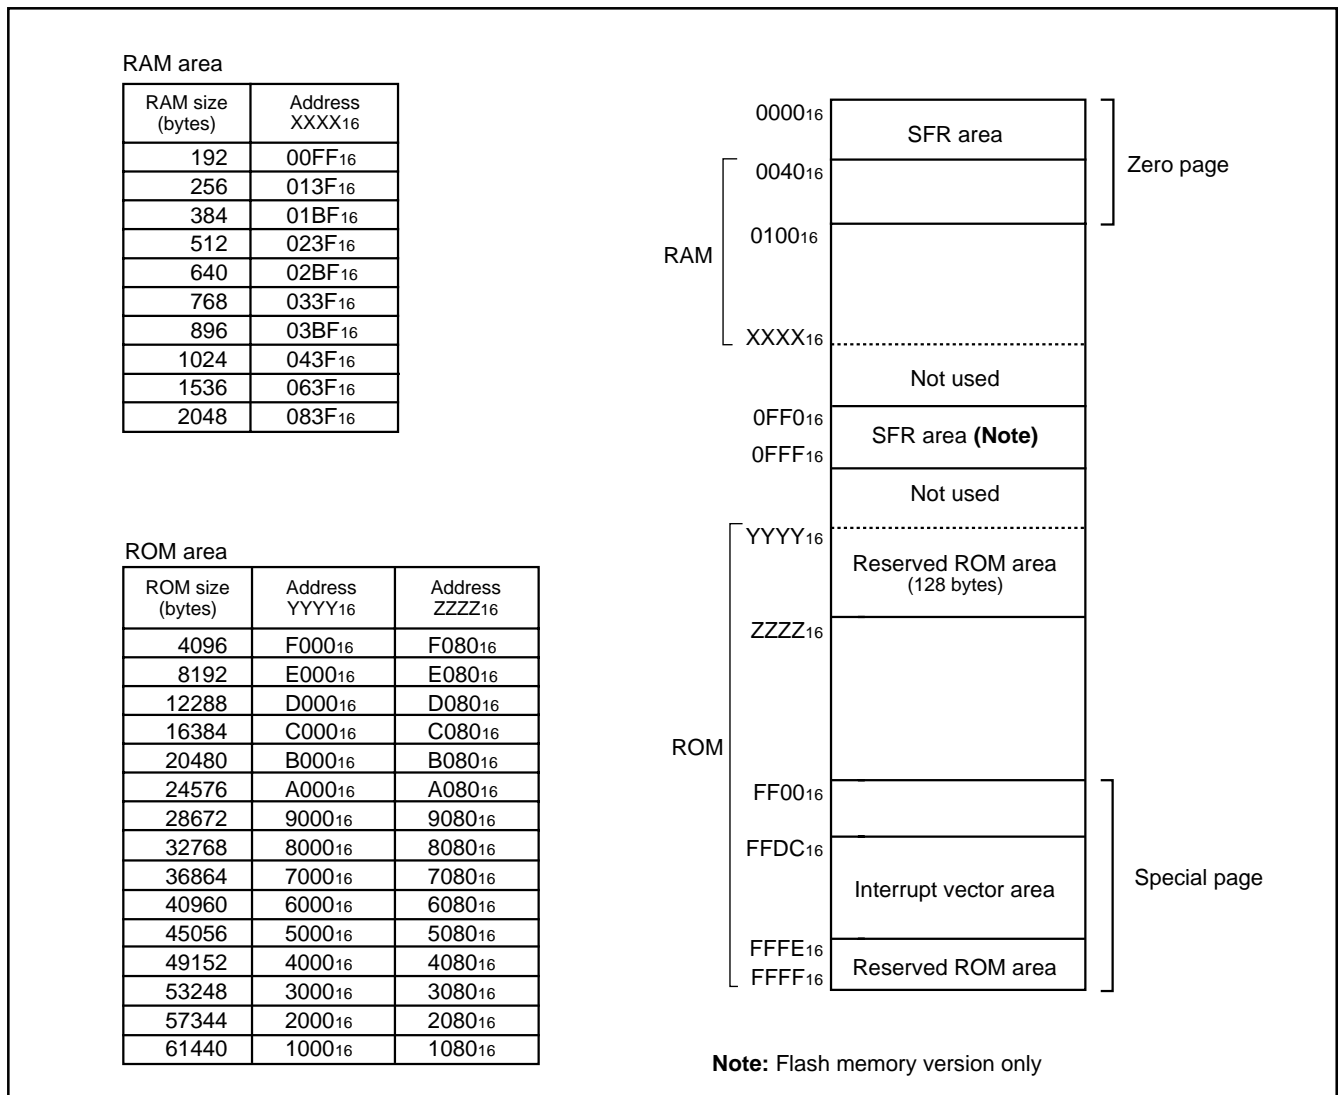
RAM area

| RAM size (bytes) | Address XXXX$_{16}$ |
|---|---|
| 192 | 00FF$_{16}$ |
| 256 | 013F$_{16}$ |
| 384 | 01BF$_{16}$ |
| 512 | 023F$_{16}$ |
| 640 | 02BF$_{16}$ |
| 768 | 033F$_{16}$ |
| 896 | 03BF$_{16}$ |
| 1024 | 043F$_{16}$ |
| 1536 | 063F$_{16}$ |
| 2048 | 083F$_{16}$ |

ROM area

| ROM size (bytes) | Address YYYY$_{16}$ | Address ZZZZ$_{16}$ |
|---|---|---|
| 4096 | F000$_{16}$ | F080$_{16}$ |
| 8192 | E000$_{16}$ | E080$_{16}$ |
| 12288 | D000$_{16}$ | D080$_{16}$ |
| 16384 | C000$_{16}$ | C080$_{16}$ |
| 20480 | B000$_{16}$ | B080$_{16}$ |
| 24576 | A000$_{16}$ | A080$_{16}$ |
| 28672 | 9000$_{16}$ | 9080$_{16}$ |
| 32768 | 8000$_{16}$ | 8080$_{16}$ |
| 36864 | 7000$_{16}$ | 7080$_{16}$ |
| 40960 | 6000$_{16}$ | 6080$_{16}$ |
| 45056 | 5000$_{16}$ | 5080$_{16}$ |
| 49152 | 4000$_{16}$ | 4080$_{16}$ |
| 53248 | 3000$_{16}$ | 3080$_{16}$ |
| 57344 | 2000$_{16}$ | 2080$_{16}$ |
| 61440 | 1000$_{16}$ | 1080$_{16}$ |

0000$_{16}$
SFR area
Zero page
0040$_{16}$
RAM
0100$_{16}$
XXXX$_{16}$
Not used
0FF0$_{16}$
SFR area (Note)
0FFF$_{16}$
Not used
YYYY$_{16}$
Reserved ROM area
(128 bytes)
ZZZZ$_{16}$
ROM
FF00$_{16}$
FFDC$_{16}$
Interrupt vector area
Special page
FFFE$_{16}$
FFFF$_{16}$
Reserved ROM area

Note: Flash memory version only